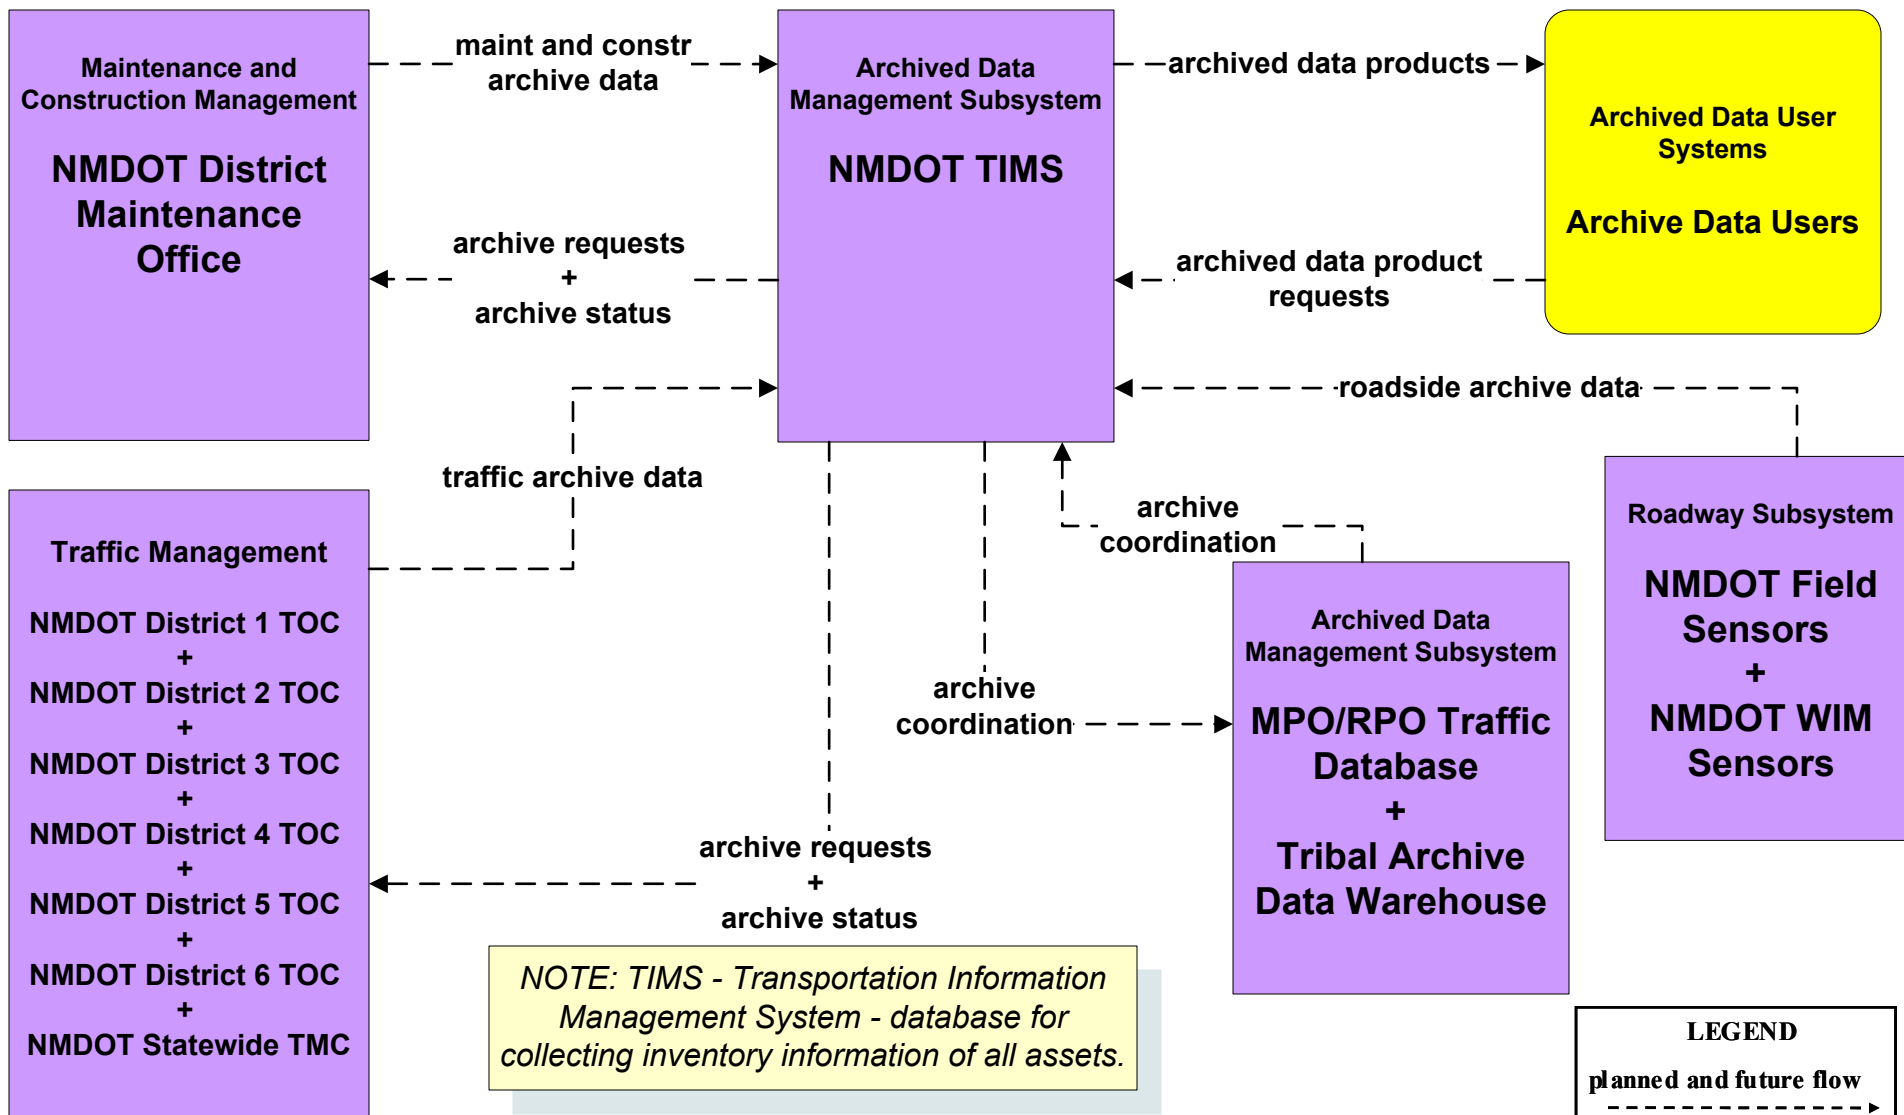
Maintenance and Construction Management

NMDOT District Maintenance Office

maint and constr archive data

Archived Data Management Subsystem

NMDOT TIMS

archived data products

Archived Data User Systems

Archive Data Users

archive requests
+
archive status

archived data product requests

roadside archive data

traffic archive data

Traffic Management

NMDOT District 1 TOC
+
NMDOT District 2 TOC
+
NMDOT District 3 TOC
+
NMDOT District 4 TOC
+
NMDOT District 5 TOC
+
NMDOT District 6 TOC
+
NMDOT Statewide TMC

archive coordination

Roadway Subsystem

NMDOT Field Sensors
+
NMDOT WIM Sensors

archive coordination

Archived Data Management Subsystem

MPO/RPO Traffic Database
+
Tribal Archive Data Warehouse

archive requests
+
archive status

NOTE: TIMS - Transportation Information Management System - database for collecting inventory information of all assets.

LEGEND

planned and future flow